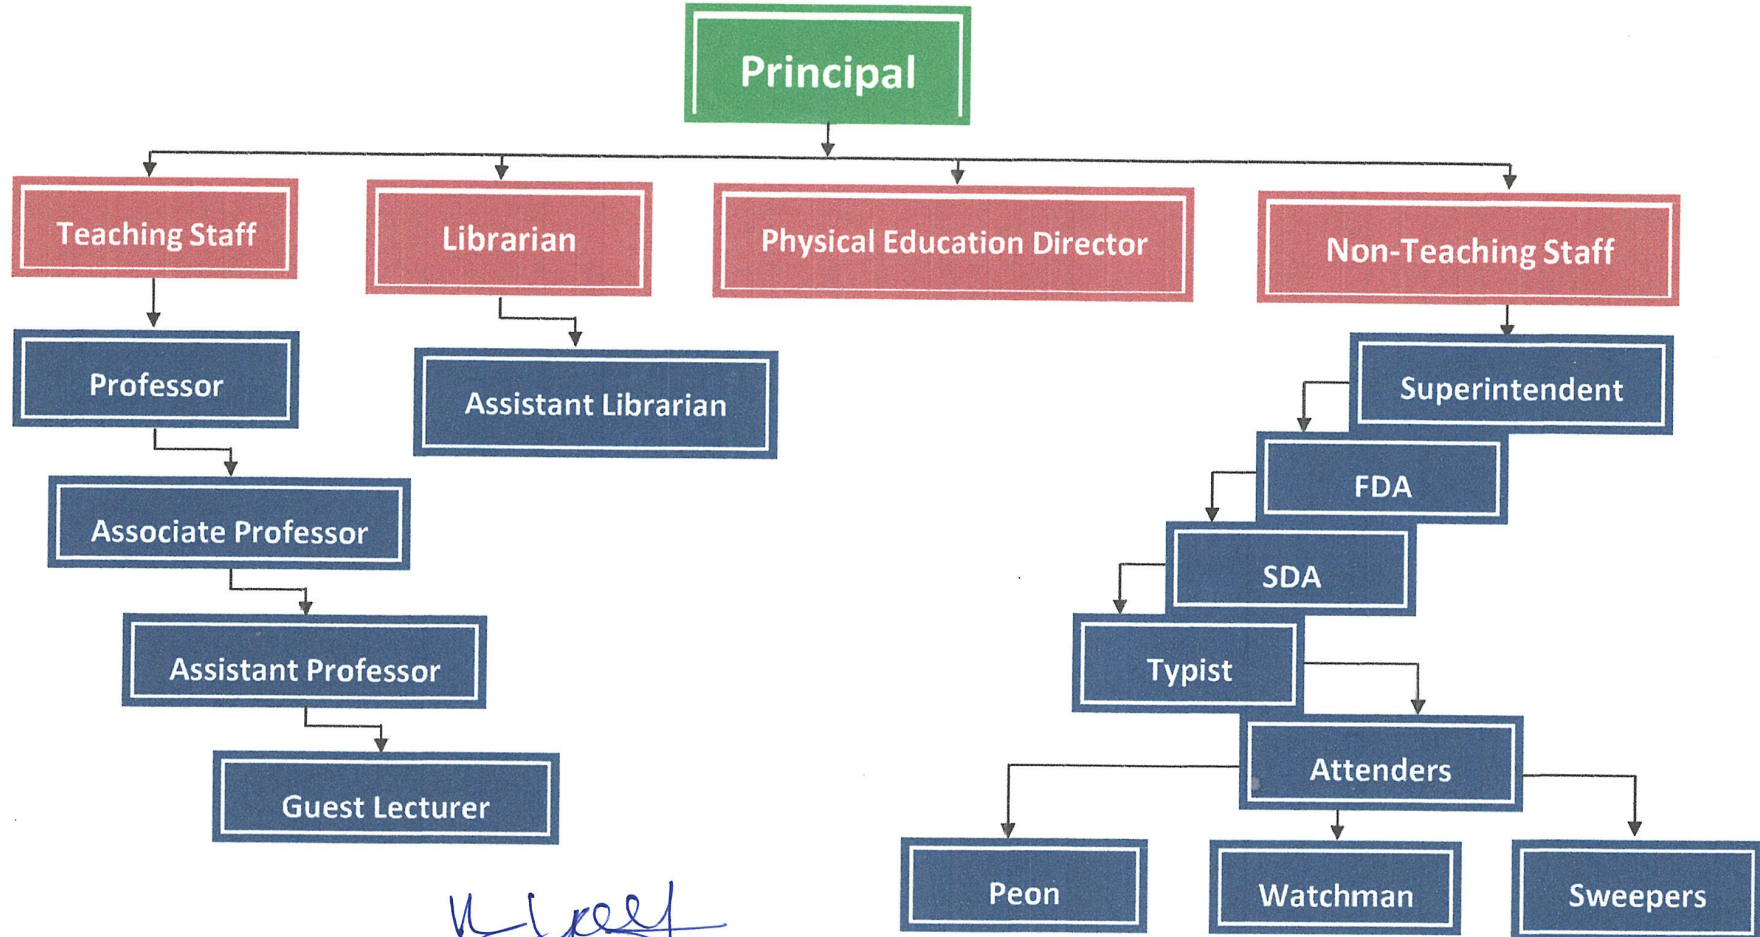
Principal

Teaching Staff

Librarian

Physical Education Director

Non-Teaching Staff

Professor

Assistant Librarian

Superintendent

FDA

Associate Professor

SDA

Assistant Professor

Typist

Attenders

Guest Lecturer

Peon

Watchman

Sweepers

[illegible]